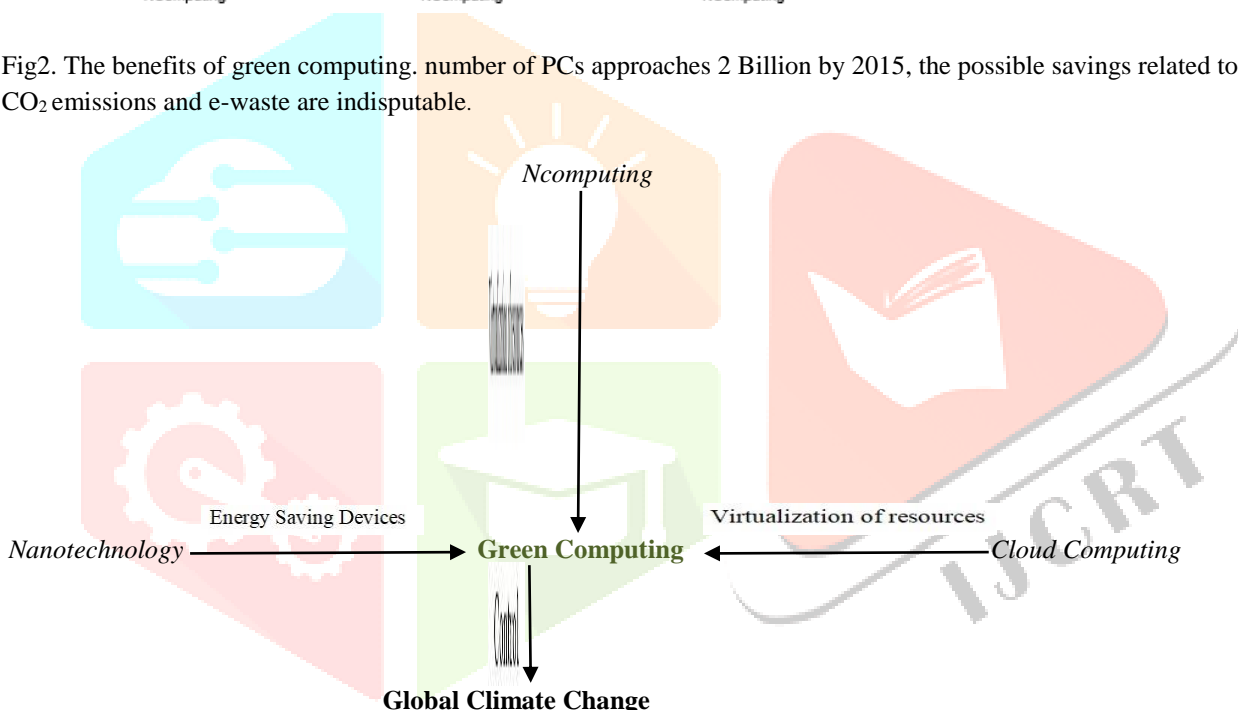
Fig2. The benefits of green computing. number of PCs approaches 2 Billion by 2015, the possible savings related to $CO_2$ emissions and e-waste are indisputable.

Ncomputing

Energy Saving Devices

Nanotechnology

Green Computing

Virtualization of resources

Cloud Computing

Global Climate Change

IJCRT